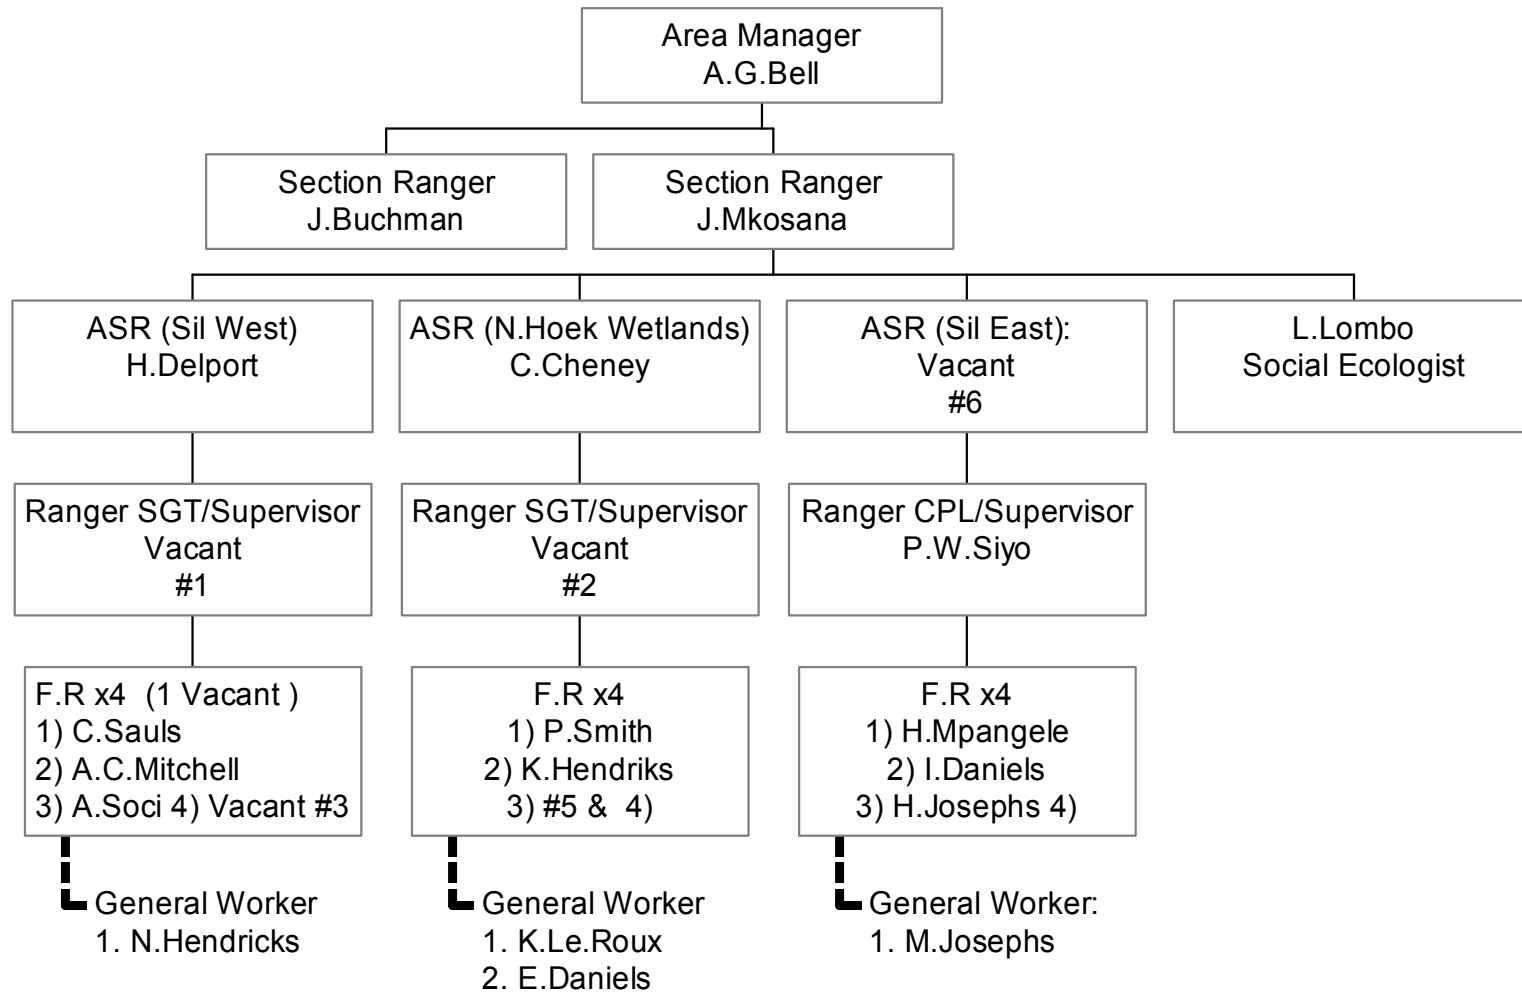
Area Manager
A.G.Bell

Section Ranger
J.Buchman

Section Ranger
J.Mkosana

ASR (Sil West)
H.Delport

ASR (N.Hoek Wetlands)
C.Cheney

ASR (Sil East):
Vacant
#6

L.Lombo
Social Ecologist

Ranger SGT/Supervisor
Vacant
#1

Ranger SGT/Supervisor
Vacant
#2

Ranger CPL/Supervisor
P.W.Siyo

F.R x4 (1 Vacant )
1) C.Sauls
2) A.C.Mitchell
3) A.Soci 4) Vacant #3

F.R x4
1) P.Smith
2) K.Hendriks
3) #5 & 4)

F.R x4
1) H.Mpangele
2) I.Daniels
3) H.Josephs 4)

General Worker
1. N.Hendricks

General Worker
1. K.Le.Roux
2. E.Daniels

General Worker:
1. M.Josephs